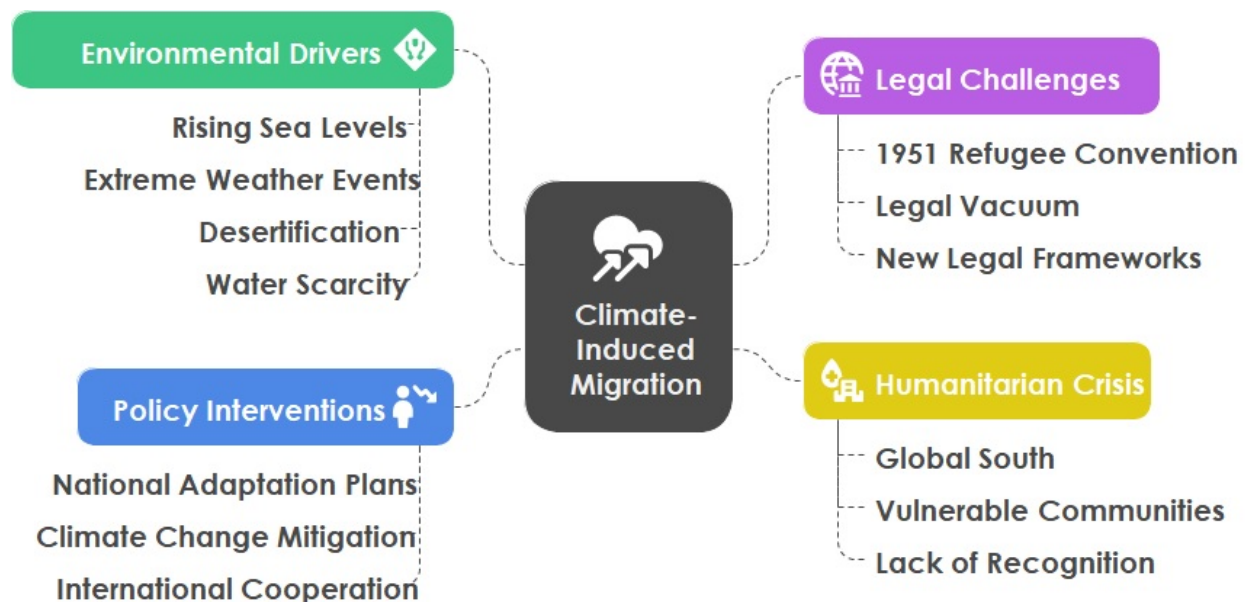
Climate-Induced Migration

Environmental Drivers

Rising Sea Levels

Extreme Weather Events

Desertification

Water Scarcity

Legal Challenges

1951 Refugee Convention

Legal Vacuum

New Legal Frameworks

Policy Interventions

National Adaptation Plans

Climate Change Mitigation

International Cooperation

Humanitarian Crisis

Global South

Vulnerable Communities

Lack of Recognition